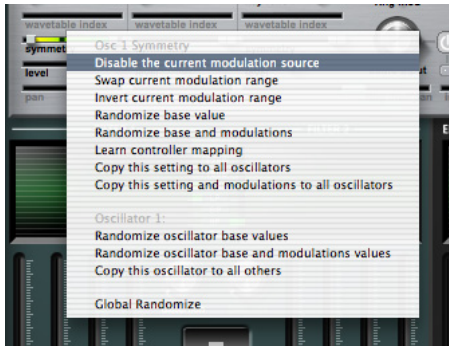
wavetable index
wavetable index
wavetable index
symmetr
level
pan

Osc 1 Symmetry
Disable the current modulation source
Swap current modulation range
Invert current modulation range
Randomize base value
Randomize base and modulations
Learn controller mapping
Copy this setting to all oscillators
Copy this setting and modulations to all oscillators

Oscillator 1:
Randomize oscillator base values
Randomize oscillator base and modulations values
Copy this oscillator to all others

Global Randomize